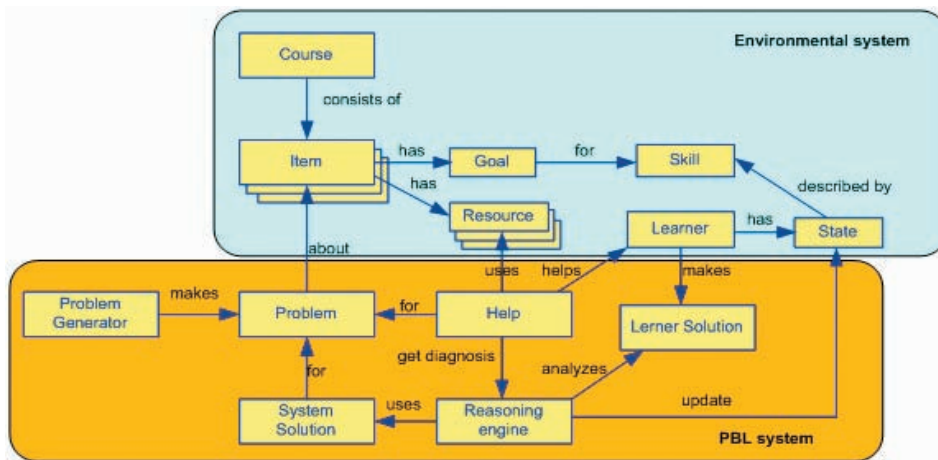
Environmental system

Course

consists of

Item

has

Goal

for

Skill

has

Resource

described by

Learner

has

State

about

uses

helps

makes

Problem Generator

makes

Problem

for

Help

Lerner Solution

get diagnosis

analyzes

for

System Solution

uses

Reasoning engine

update

PBL system